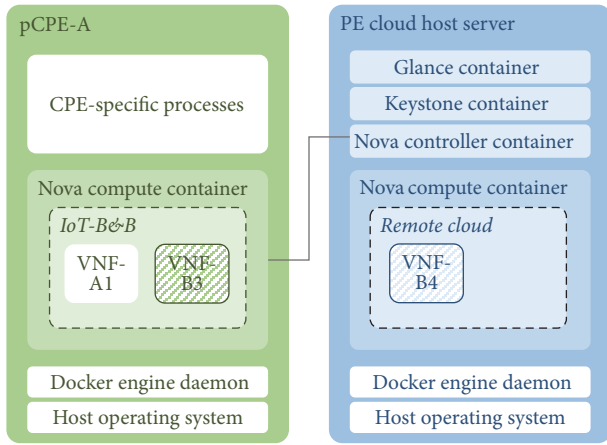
pCPE-A

CPE-specific processes

Nova compute container

IoT-B&B

VNF-A1

VNF-B3

Docker engine daemon

Host operating system

PE cloud host server

Glance container

Keystone container

Nova controller container

Nova compute container

Remote cloud

VNF-B4

Docker engine daemon

Host operating system